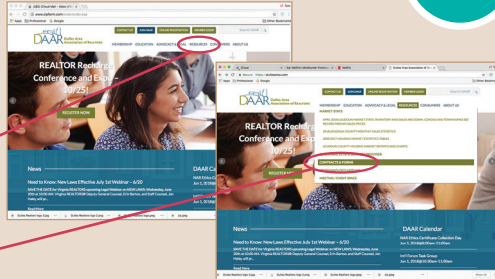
DAAR Dulles Area Association of Realtors

MEMBERSHIP EDUCATION ADVOCACY & ISSUES RESOURCES CONSUMERS ABOUT US

REALTOR Recharge Conference and Expo 10/25!

REGISTER NOW

News

Need to Know: New Laws Effective July 1st Webinar – 6/20

DAAR Calendar

REALTOR Recharge Conference and Expo 10/25!

MEMBERSHIP EDUCATION ADVOCACY & ISSUES RESOURCES CONSUMERS ABOUT US

MARKET STATS

CONTRACTS & FORMS

MEETING / EVENT SPACE

News

Need to Know: New Laws Effective July 1st Webinar – 6/20

DAAR Calendar

NAR Ethics Certificate Collection Day
Jun 1, 2018 @ 8:00 am - 5:00 pm

Intl Forum Task Group
Jun 1, 2018 @ 10:00 am - 11:00 am